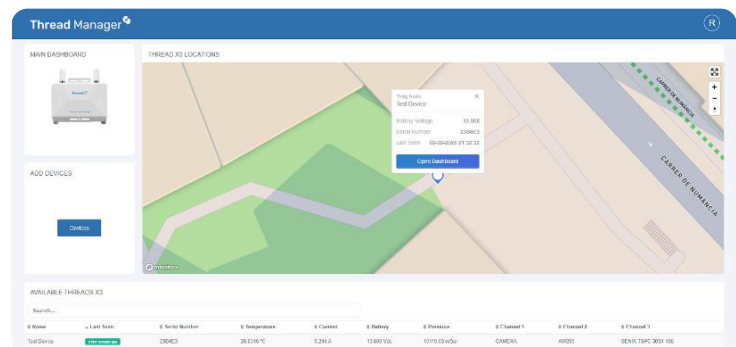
Thread Manager

R

MAIN DASHBOARD

THREAD X3 LOCATIONS

Thing Name
Test Device

Battery Voltage 13.068
Serial Number 23046.3
Last Seen 09-09-2024 21:32:32

Open Dashboard

CARRER DE NUMANCIA

CARRER DE NUMANCIA

mapbox

ADD DEVICES

Devices

AVAILABLE THREADS X3

Search...

| Name | Last Seen | Serial Number | Temperature | Current | Battery | Pressure | Channel 1 | Channel 2 | Channel 3 |
|---|---|---|---|---|---|---|---|---|---|
| Test Device | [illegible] | 23046.3 | 28.0316 °C | 0.244 A | 13.600 Vdc | 1010.53 mBar | CAMERA | AW050 | SENIX TSPC 30S1 406 |